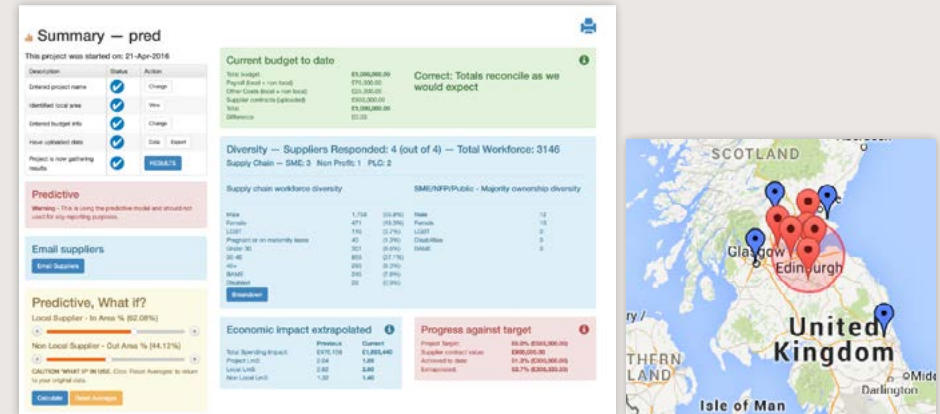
Summary — pred

This project was started on: 21-Apr-2016

| Description | Status | Action |
|---|---|---|
| Entered project name | | Change |
| Identified local area | | View |
| Entered budget info | | Change |
| Have uploaded data | | Data Export |
| Project is now gathering results | | RESULTS |

Predictive

Warning - This is using the predictive model and should not used for any reporting purposes.

Email suppliers

Email Suppliers

Predictive, What if?

Local Supplier - In Area % (62.08%)

Non Local Supplier - Out Area % (44.12%)

CAUTION 'WHAT IF' IN USE. Click 'Reset Averages' to return to your original data.

Calculate Reset Averages

Current budget to date

| | |
|---|---|
| Total budget | £5,000,000.00 |
| Payroll (local + non local) | £75,000.00 |
| Other Costs (local + non local) | £25,000.00 |
| Supplier contracts (uploaded) | £900,000.00 |
| Total | £5,000,000.00 |
| Difference | £0.00 |

Correct: Totals reconcile as we would expect

Diversity — Suppliers Responded: 4 (out of 4) — Total Workforce: 3146

Supply Chain — SME: 3 Non Profit: 1 PLC: 2

Supply chain workforce diversity

| | | |
|---|---|---|
| Male | 1,756 | (55.8%) |
| Female | 471 | (15.0%) |
| LGBT | 110 | (3.7%) |
| Pregnant or on maternity leave | 40 | (1.3%) |
| Under 30 | 301 | (9.6%) |
| 30-49 | 855 | (27.1%) |
| 49+ | 293 | (9.3%) |
| BAME | 250 | (7.9%) |
| Disabled | 20 | (0.6%) |

Breakdown

SME/NFP/Public - Majority ownership diversity

| | |
|---|---|
| Male | 12 |
| Female | 13 |
| LGBT | 0 |
| Disabilities | 0 |
| BAME | 0 |

Economic impact extrapolated

| | Previous | Current |
|---|---|---|
| Total Spending Impact | £975,109 | £1,003,440 |
| Project LM3 | 2.04 | 1.88 |
| Local LM3 | 2.62 | 2.80 |
| Non Local LM3 | 1.32 | 1.40 |

Progress against target

| | |
|---|---|
| Project Target | 50.0% (£500,000.00) |
| Supplier contract value | £900,000.00 |
| Achieved to date | 51.3% (£300,000.00) |
| Extrapolated | 52.7% (£306,333.33) |

SCOTLAND
Glasgow
Edinburgh
United Kingdom
THERN
LAND
Darlington
Midd
Isle of Man